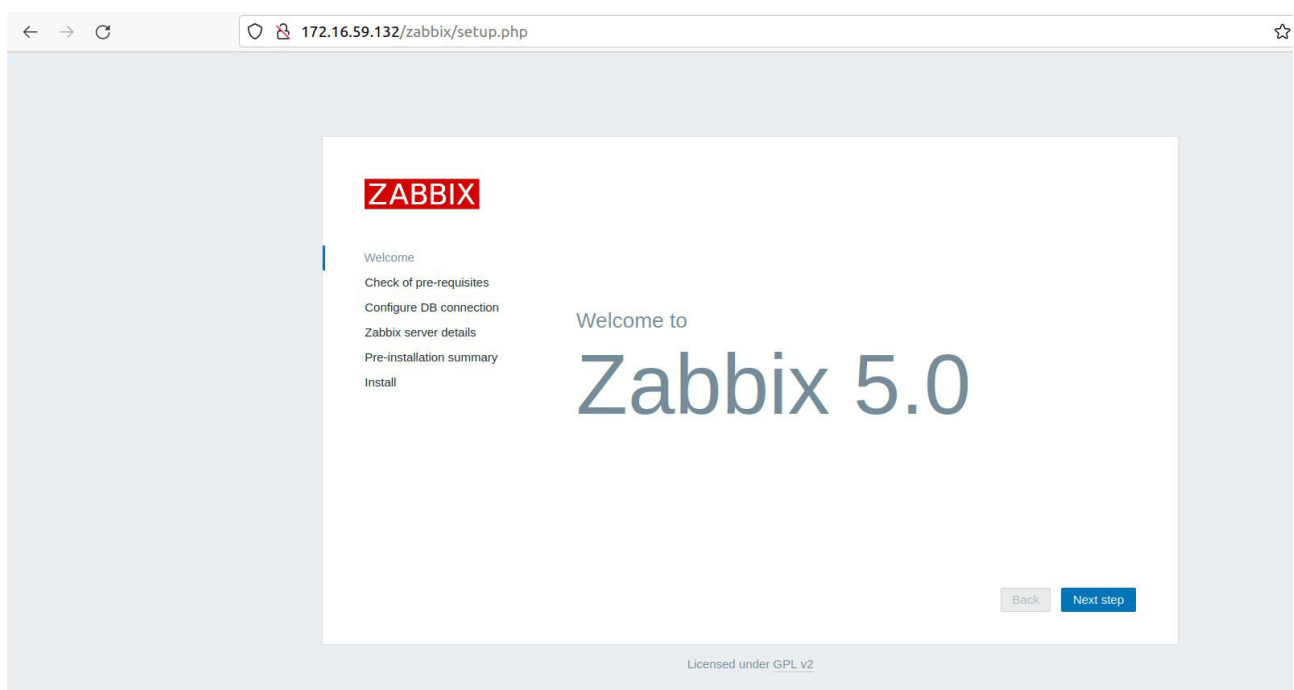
172.16.59.132/zabbix/setup.php

ZABBIX

Welcome
Check of pre-requisites
Configure DB connection
Zabbix server details
Pre-installation summary
Install

Welcome to
Zabbix 5.0

Back
Next step

Licensed under GPL v2